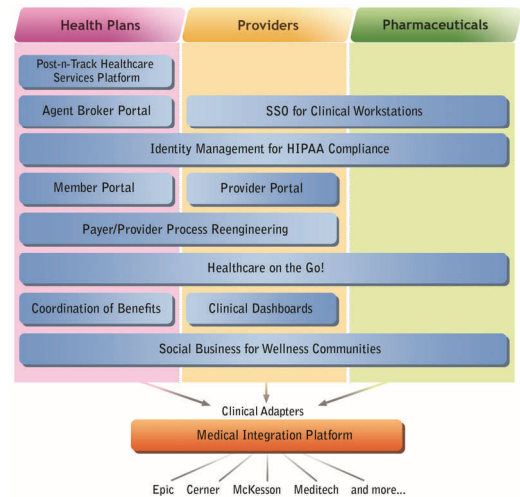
Health Plans
Providers
Pharmaceuticals

Post-n-Track Healthcare Services Platform

Agent Broker Portal
SSO for Clinical Workstations

Identity Management for HIPAA Compliance

Member Portal
Provider Portal

Payer/Provider Process Reengineering

Healthcare on the Go!

Coordination of Benefits
Clinical Dashboards

Social Business for Wellness Communities

Clinical Adapters

Medical Integration Platform

Epic
Cerner
McKesson
Meditech
and more...